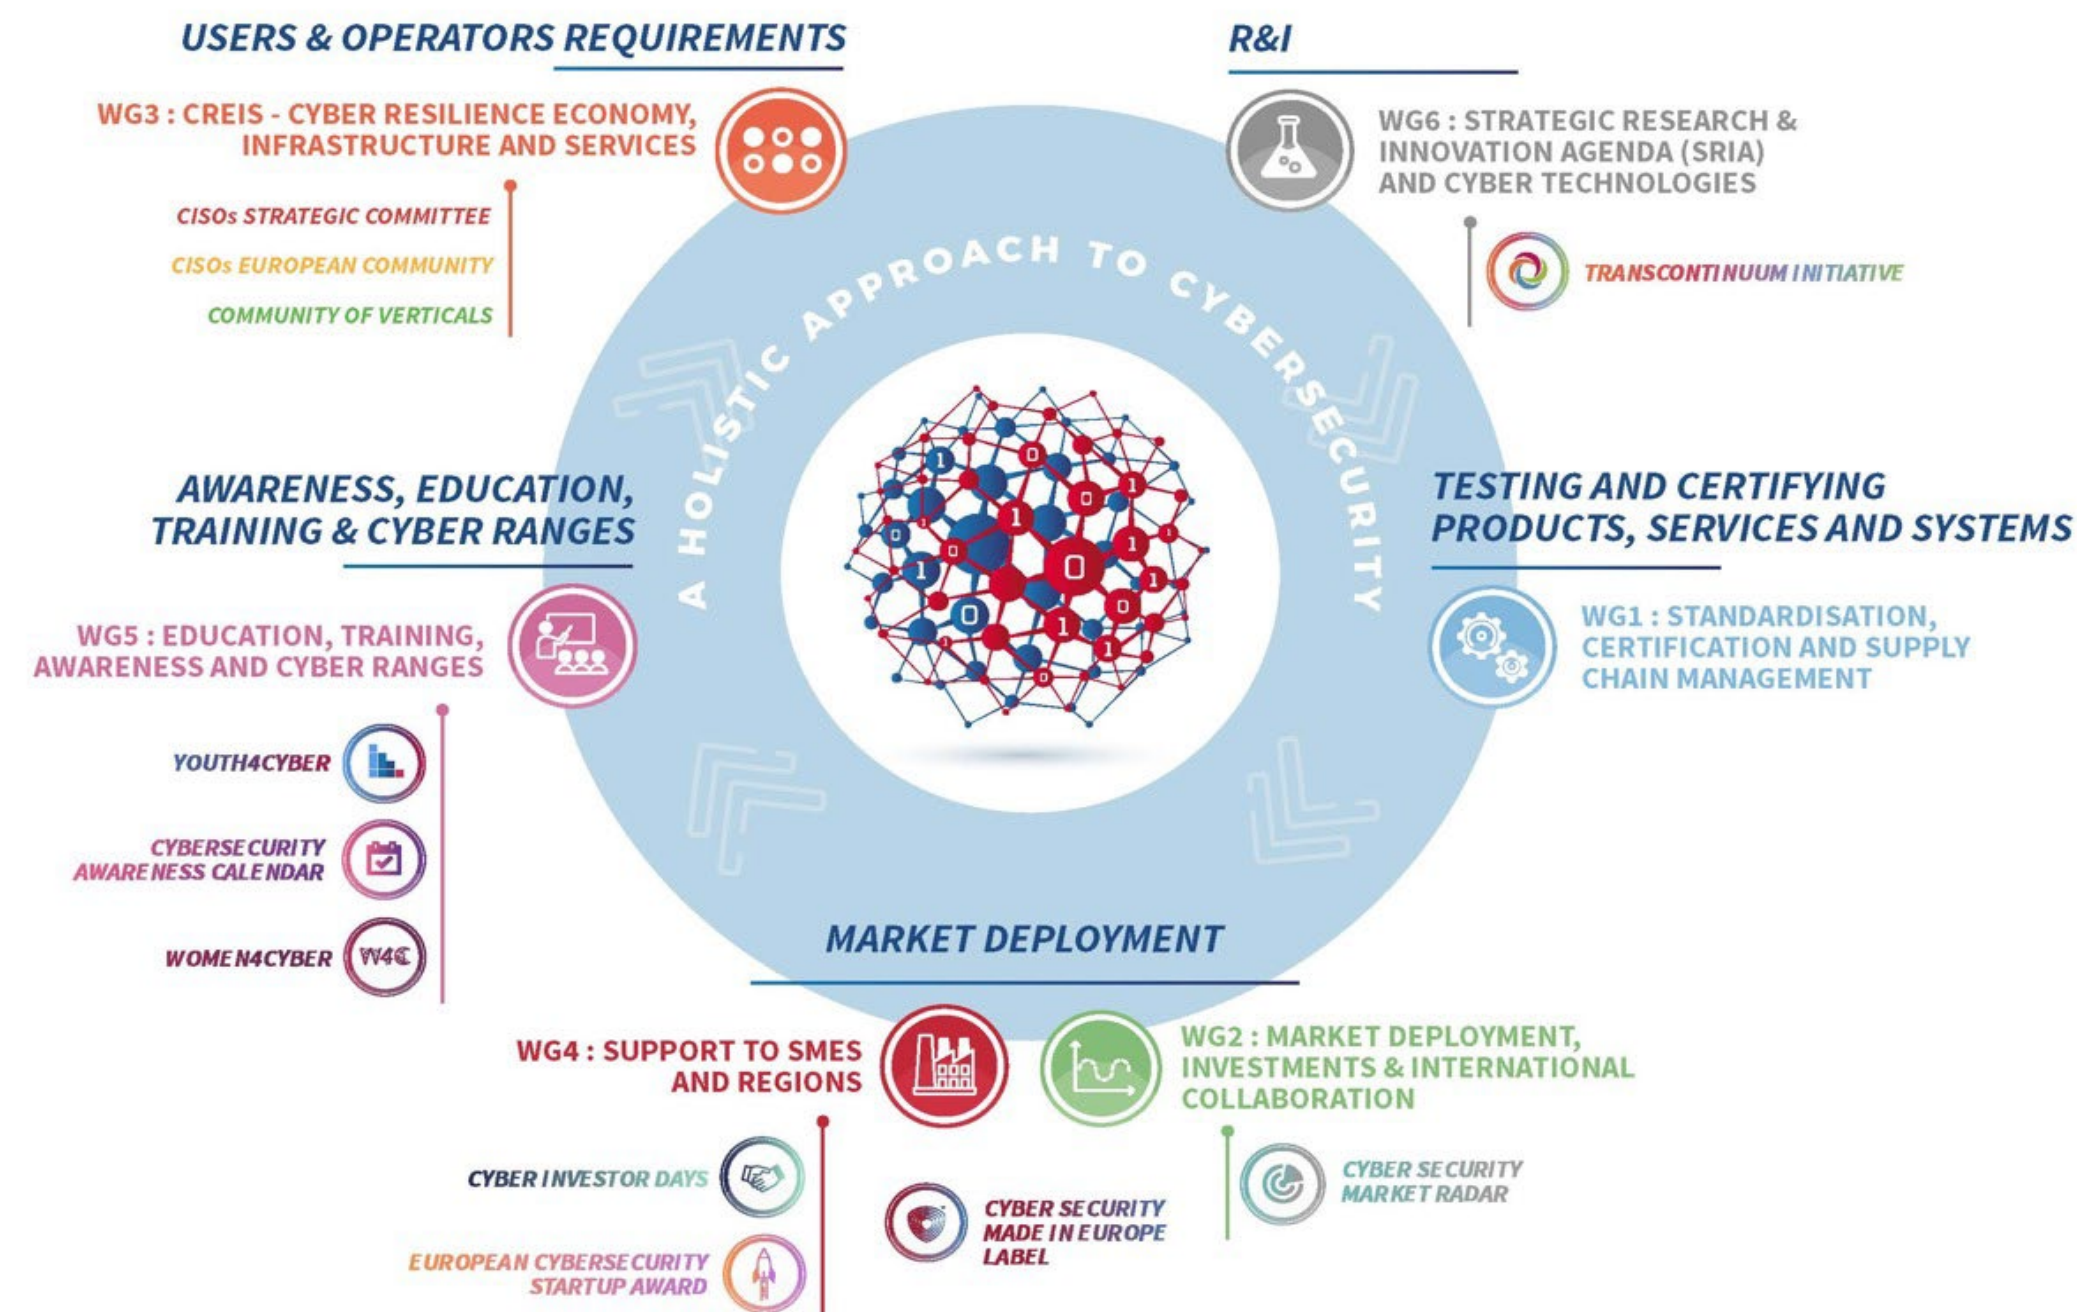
USERS & OPERATORS REQUIREMENTS

WG3 : CREIS - CYBER RESILIENCE ECONOMY, INFRASTRUCTURE AND SERVICES

CISOs STRATEGIC COMMITTEE

CISOs EUROPEAN COMMUNITY

COMMUNITY OF VERTICALS

R&I

WG6 : STRATEGIC RESEARCH & INNOVATION AGENDA (SRIA) AND CYBER TECHNOLOGIES

TRANSCONTINUUM INITIATIVE

A HOLISTIC APPROACH TO CYBERSECURITY

AWARENESS, EDUCATION, TRAINING & CYBER RANGES

WG5 : EDUCATION, TRAINING, AWARENESS AND CYBER RANGES

YOUTH4CYBER

CYBERSECURITY AWARENESS CALENDAR

WOMEN4CYBER

W4C

TESTING AND CERTIFYING PRODUCTS, SERVICES AND SYSTEMS

WG1 : STANDARDISATION, CERTIFICATION AND SUPPLY CHAIN MANAGEMENT

MARKET DEPLOYMENT

WG4 : SUPPORT TO SMES AND REGIONS

CYBER INVESTOR DAYS

EUROPEAN CYBERSECURITY STARTUP AWARD

CYBER SECURITY MADE IN EUROPE LABEL

WG2 : MARKET DEPLOYMENT, INVESTMENTS & INTERNATIONAL COLLABORATION

CYBER SECURITY MARKET RADAR